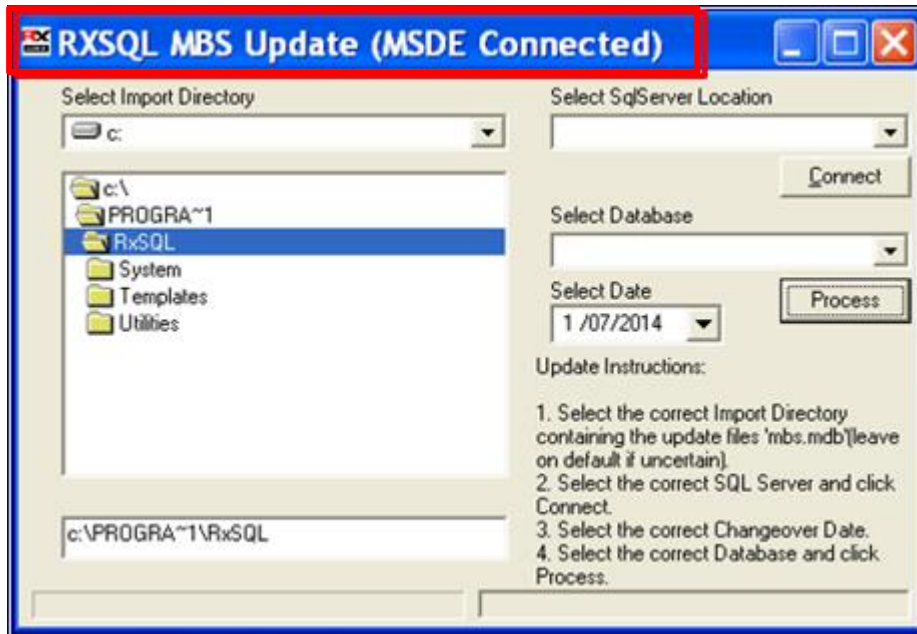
RXSQL MBS Update (MSDE Connected)

Select Import Directory

c:

c:\
PROGRA~1
RxSQL
System
Templates
Utilities

c:\PROGRA~1\RxSQL

Select SqlServer Location

Connect

Select Database

Select Date

1 /07/2014

Process

Update Instructions:

1. Select the correct Import Directory containing the update files 'mbs.mdb'(leave on default if uncertain).
2. Select the correct SQL Server and click Connect.
3. Select the correct Changeover Date.
4. Select the correct Database and click Process.